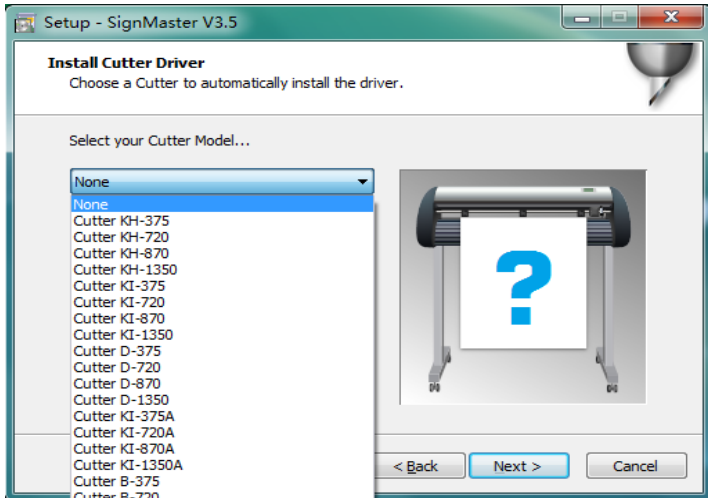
Setup - SignMaster V3.5

Install Cutter Driver
Choose a Cutter to automatically install the driver.

Select your Cutter Model...

None

None
Cutter KH-375
Cutter KH-720
Cutter KH-870
Cutter KH-1350
Cutter KI-375
Cutter KI-720
Cutter KI-870
Cutter KI-1350
Cutter D-375
Cutter D-720
Cutter D-870
Cutter D-1350
Cutter KI-375A
Cutter KI-720A
Cutter KI-870A
Cutter KI-1350A
Cutter B-375
Cutter B-720

?

< Back
Next >
Cancel